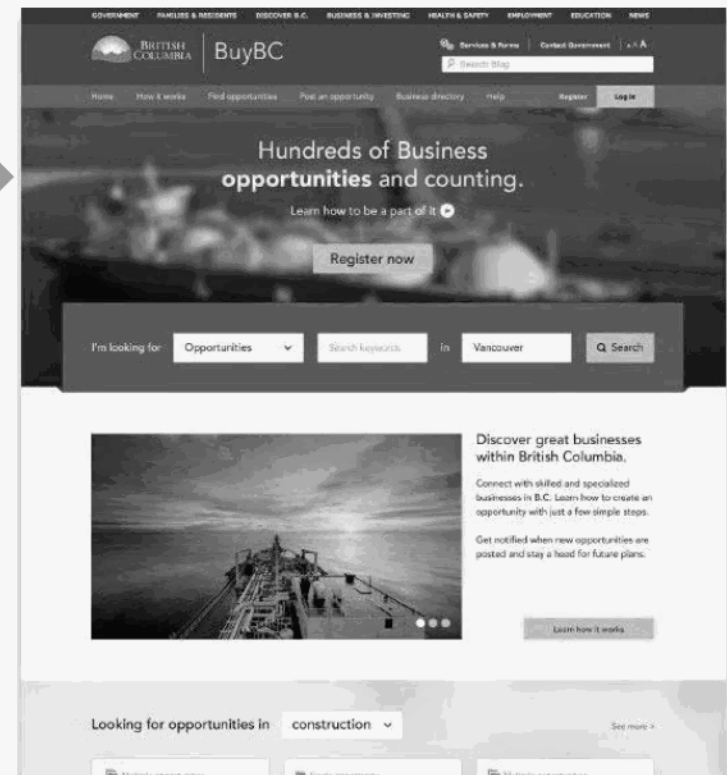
GOVERNMENT FAMILIES & RESIDENTS DISCOVER B.C. BUSINESS & INVESTING HEALTH & SAFETY EMPLOYMENT EDUCATION NEWS

BRITISH COLUMBIA BuyBC

Services & Forms | Contact Government | A A

Search Blog

Home How it works Find opportunities Post an opportunity Business directory Help Register Log in

Hundreds of Business opportunities and counting.

Learn how to be a part of it

Register now

I'm looking for Opportunities Search keywords in Vancouver Search

Discover great businesses within British Columbia.

Connect with skilled and specialized businesses in B.C. Learn how to create an opportunity with just a few simple steps.

Get notified when new opportunities are posted and stay a head for future plans.

Learn how it works

Looking for opportunities in construction

See more >

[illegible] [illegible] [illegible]